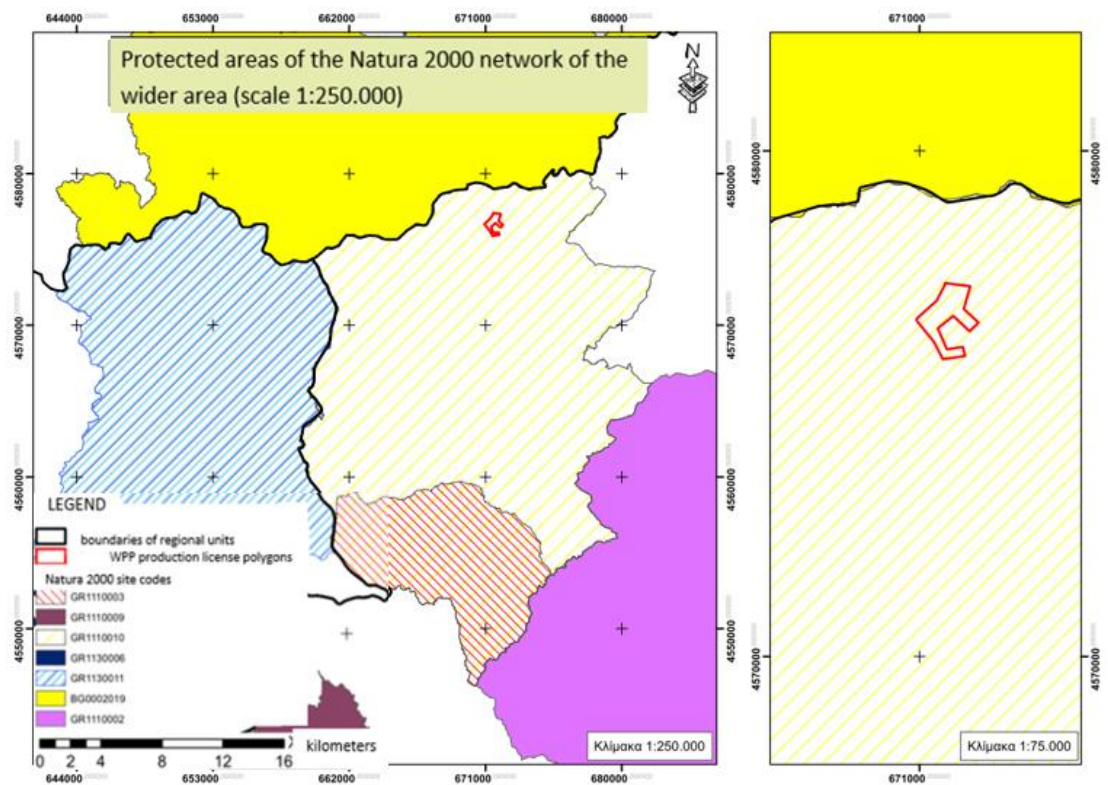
644000 653000 662000 671000 680000

671000

Protected areas of the Natura 2000 network of the wider area (scale 1:250.000)

N

4580000 4570000 4560000 4550000

4580000 4570000 4560000 4550000

4580000

4570000

4580000

4570000

LEGEND

boundaries of regional units

WPP production license polygons

Natura 2000 site codes

GR1110003

GR1110009

GR1110010

GR1130006

GR1130011

BG0002019

GR1110002

0 2 4 8 12 16 kilometers

Κλίμακα 1:250.000

Κλίμακα 1:75.000

644000 653000 662000 671000 680000

671000